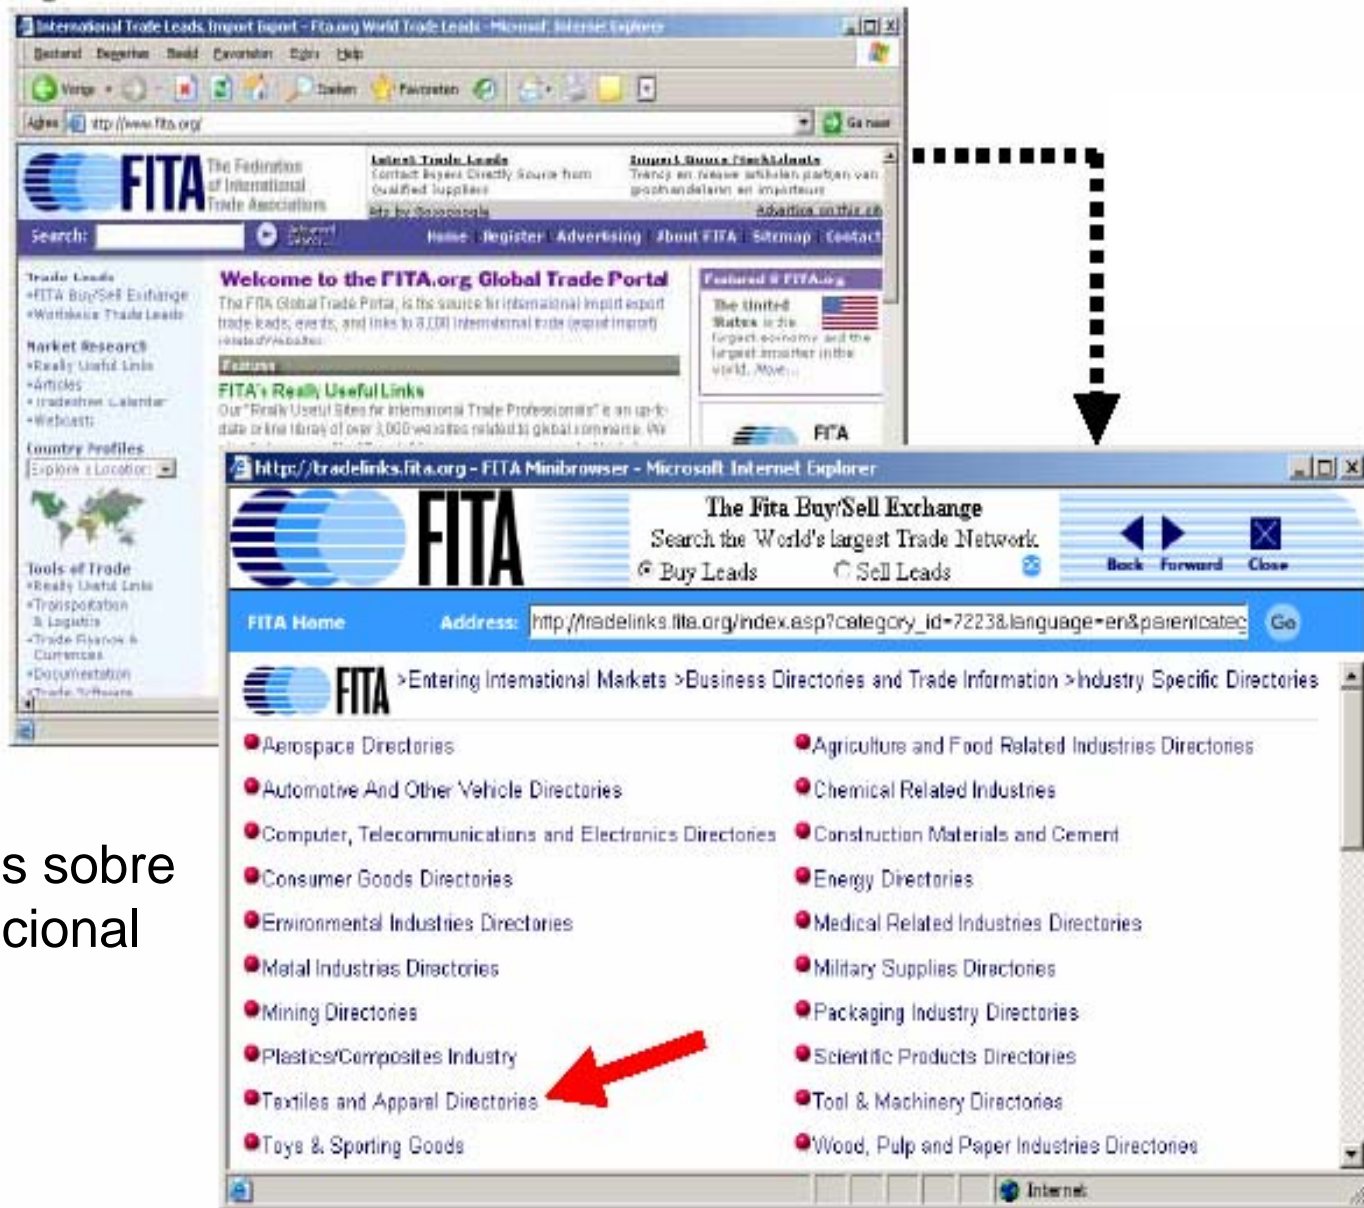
International Trade Leads, Import Export - Fita.org World Trade Leads - Microsoft Internet Explorer

Bestand Bewerken Beeld Favorieten Extra Help

Vorige Zoeken Favorieten

Adres http://www.fita.org/ Ga naar

FITA The Federation of International Trade Associations

Latest Trade Leads
Contact Buyers Directly Source from Qualified Suppliers

Import Buura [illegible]
Tracy en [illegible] partijen van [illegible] en importeurs

Ads by Goooooogle Advertise on this site

Search: Home Register Advertising About FITA Sitemap Contact

Trade Leads
•FITA Buy/Sell Exchange
•Worldwide Trade Leads

Market Research
•Really Useful Links
•Articles
•Tradeshow Calendar
•Webcasts

Country Profiles
Explore a Location

Tools of Trade
•Really Useful Links
•Transportation & Logistics
•Trade Finance & Currencies
•Documentation
•Trade Software

Welcome to the FITA.org Global Trade Portal
The FITA Global Trade Portal, is the source for international import export trade leads, events, and links to 8,000 international trade (export import) related Websites.

Features
FITA's Really Useful Links
Our "Really Useful Sites for International Trade Professionals" is an up-to-date online library of over 3,000 websites related to global commerce. We

Featured @ FITA.org
The United States is the largest economy and the largest importer in the world. More...

FITA

http://tradelinks.fita.org - FITA Minibrowser - Microsoft Internet Explorer

FITA
The Fita Buy/Sell Exchange
Search the World's largest Trade Network
Buy Leads Sell Leads
Back Forward Close

FITA Home Address: http://tradelinks.fita.org/index.asp?category_id=7223&language=en&parentcateg Go

FITA >Entering International Markets >Business Directories and Trade Information >Industry Specific Directories

Aerospace Directories
Automotive And Other Vehicle Directories
Computer, Telecommunications and Electronics Directories
Consumer Goods Directories
Environmental Industries Directories
Metal Industries Directories
Mining Directories
Plastics/Composites Industry
Textiles and Apparel Directories
Toys & Sporting Goods

Agriculture and Food Related Industries Directories
Chemical Related Industries
Construction Materials and Cement
Energy Directories
Medical Related Industries Directories
Military Supplies Directories
Packaging Industry Directories
Scientific Products Directories
Tool & Machinery Directories
Wood, Pulp and Paper Industries Directories

Internet

s sobre
cional